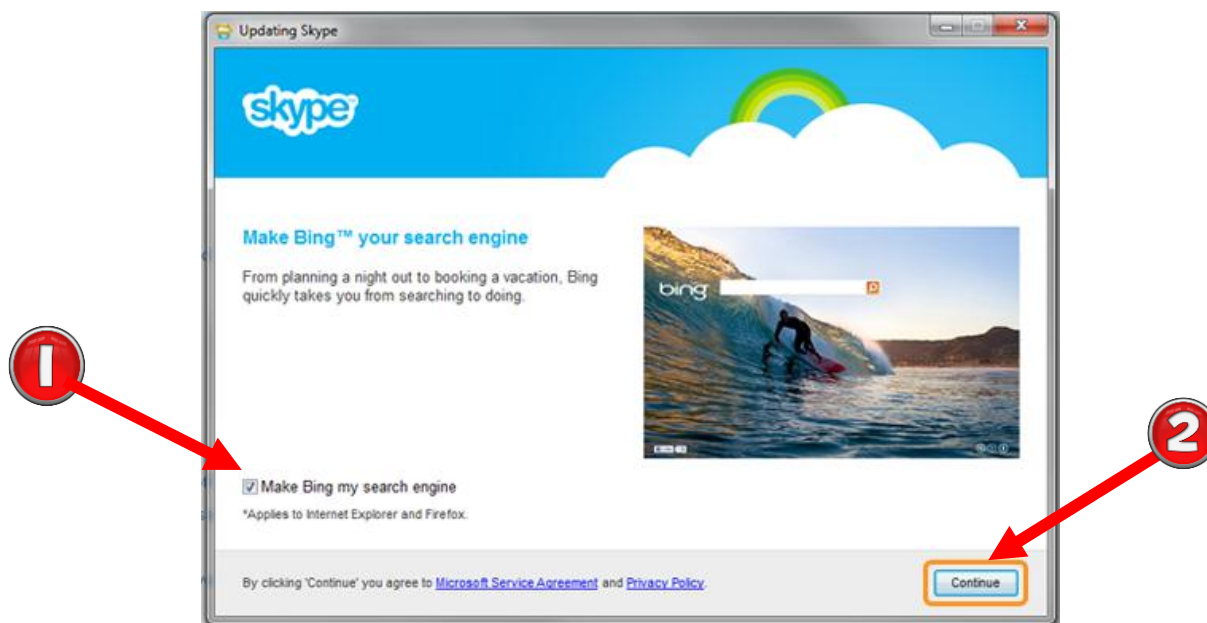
Updating Skype

skype

1

2

Make Bing™ your search engine

From planning a night out to booking a vacation, Bing quickly takes you from searching to doing.

bing

Make Bing my search engine

*Applies to Internet Explorer and Firefox.

By clicking 'Continue' you agree to Microsoft Service Agreement and Privacy Policy.

Continue